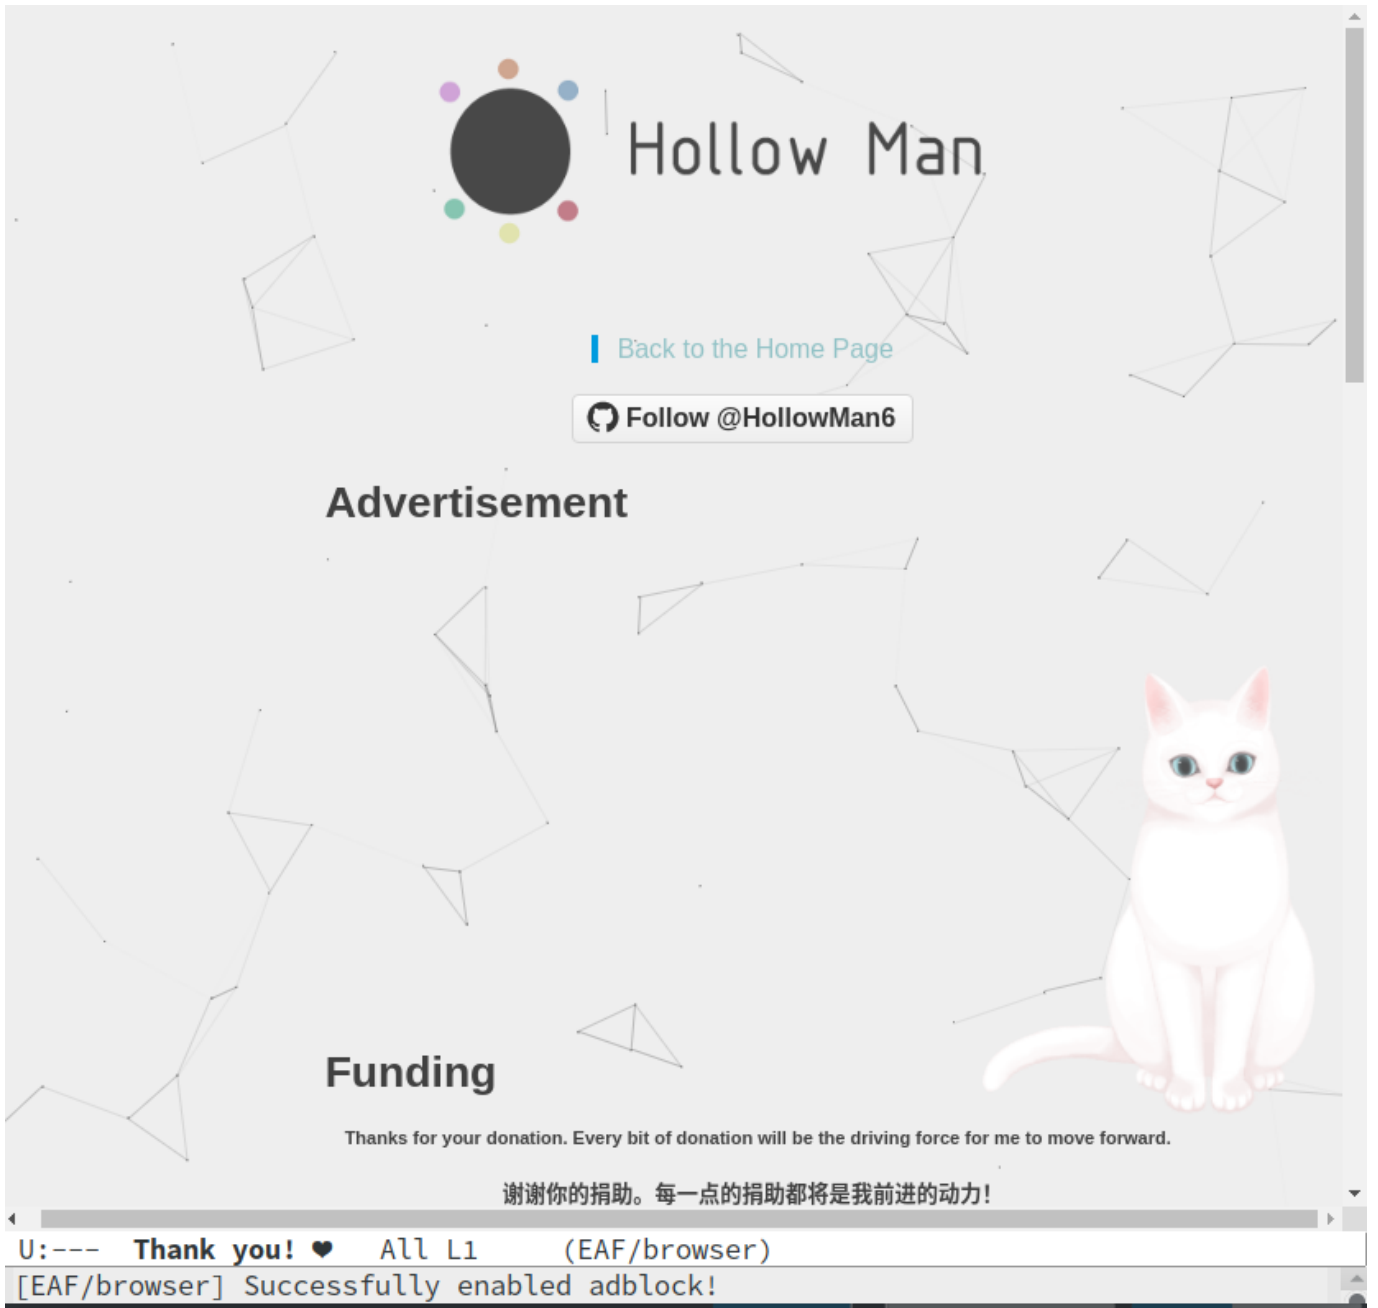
Hollow Man

Back to the Home Page

Follow @HollowMan6

Advertisement

Funding

Thanks for your donation. Every bit of donation will be the driving force for me to move forward.

谢谢你的捐助。每一点的捐助都将是我前进的动力!

U:--- Thank you! ❤ All L1 (EAF/browser)

[EAF/browser] Successfully enabled adblock!